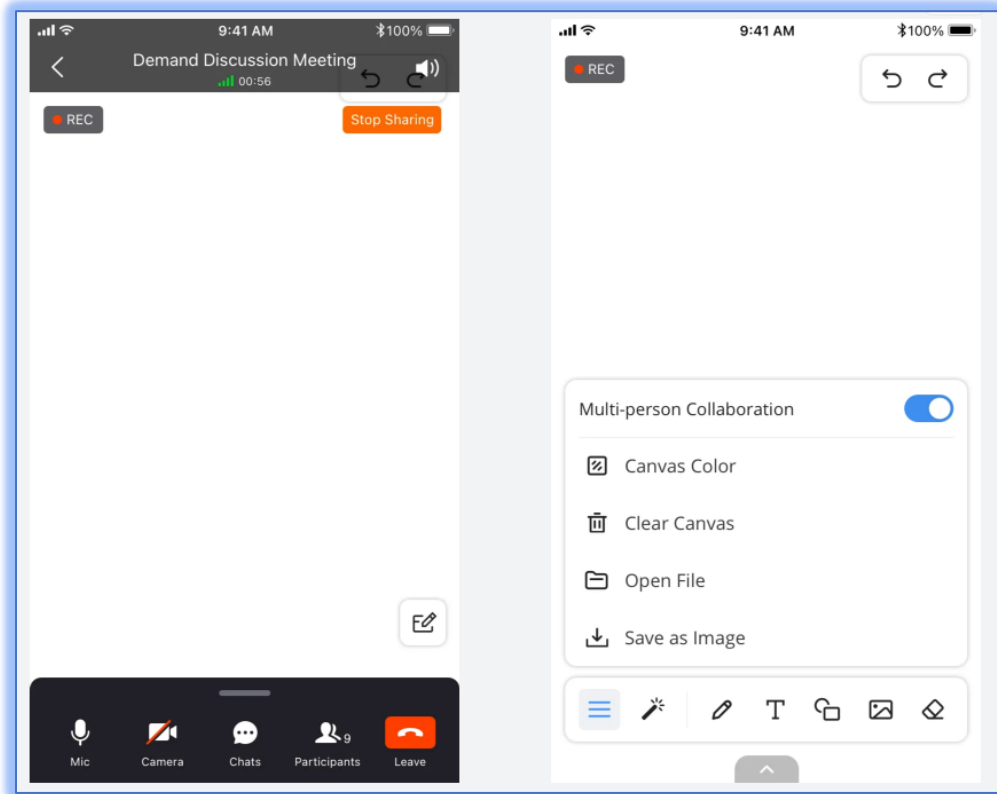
9:41 AM 100%

Demand Discussion Meeting
00:56

REC

Stop Sharing

Mic
Camera
Chats
9
Participants
Leave

9:41 AM 100%

REC

Multi-person Collaboration

Canvas Color

Clear Canvas

Open File

Save as Image